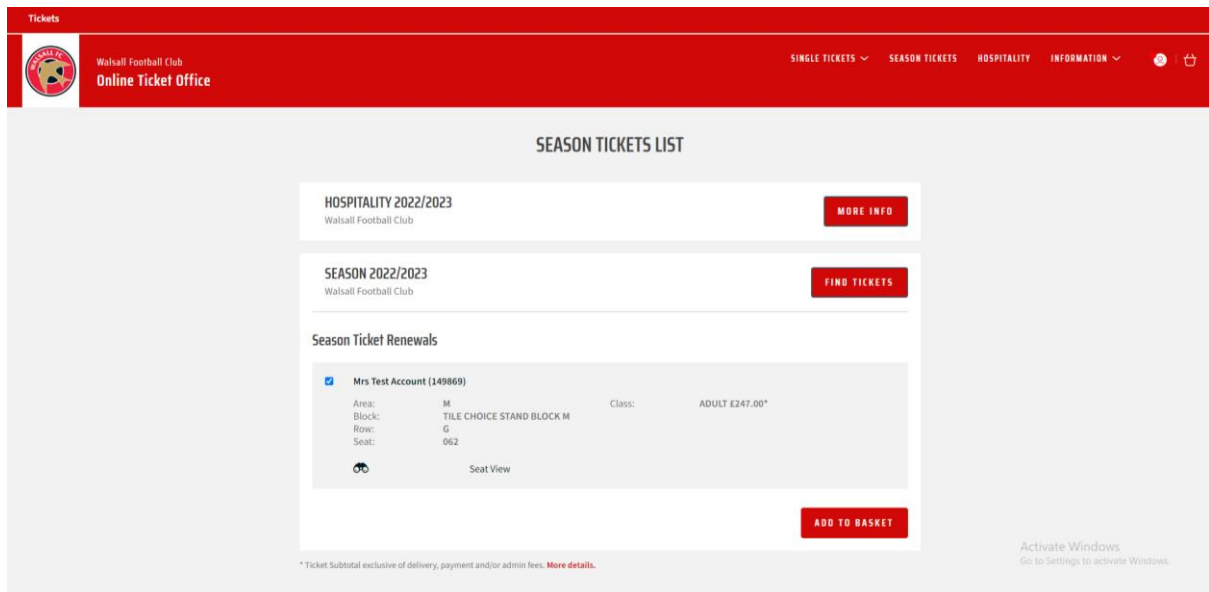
Tickets

WALSALL FC

Walsall Football Club
Online Ticket Office

SINGLE TICKETS ⌄ SEASON TICKETS HOSPITALITY INFORMATION ⌄

SEASON TICKETS LIST

HOSPITALITY 2022/2023
Walsall Football Club

MORE INFO

SEASON 2022/2023
Walsall Football Club

FIND TICKETS

Season Ticket Renewals

Mrs Test Account (149869)

| | | | |
|---|---|---|---|
| Area: | M | Class: | ADULT £247.00* |
| Block: | TILE CHOICE STAND BLOCK M | | |
| Row: | G | | |
| Seat: | 062 | | |

Seat View

ADD TO BASKET

* Ticket Subtotal exclusive of delivery, payment and/or admin fees. More details.

Activate Windows
Go to Settings to activate Windows.